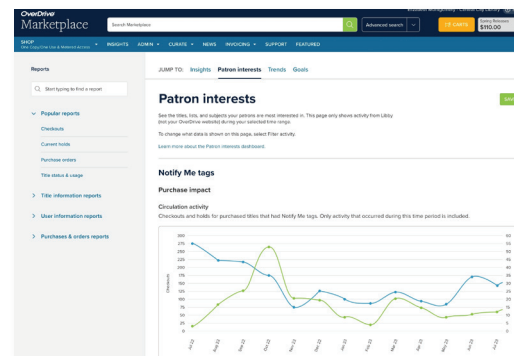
OverDrive Marketplace

Search Marketplace

Advanced search

CP CARTS

Spending Remaining $110.00

SHOP

INSIGHTS ADMIN CURATE NEWS INVOICING SUPPORT FEATURED

Reports

Start typing to find a report

Popular reports

Checkouts

Current holds

Purchase orders

Title status & usage

Title information reports

User information reports

Purchases & orders reports

JUMP TO: Insights Patron interests Trends Goals

Patron interests

See the titles, lists, and subjects your patrons are most interested in. This page only shows activity from Libby (not your OverDrive website) during your selected time range.

To change what data is shown on this page, select Filter activity.

Learn more about the Patron interests dashboard.

Notify Me tags

Purchase impact

Circulation activity

Checkouts and holds for purchased titles that had Notify Me tags. Only activity that occurred during this time period is included.

275
250
225
200
175
150
125
100
75
50
25
0

Checkouts

Jul 22
Aug 22
Sep 22
Oct 22
Nov 22
Dec 22
Jan 23
Feb 23
Mar 23
Apr 23
May 23
Jun 23
Jul 23

55
50
45
40
35
30
25
20
15
10
5
0